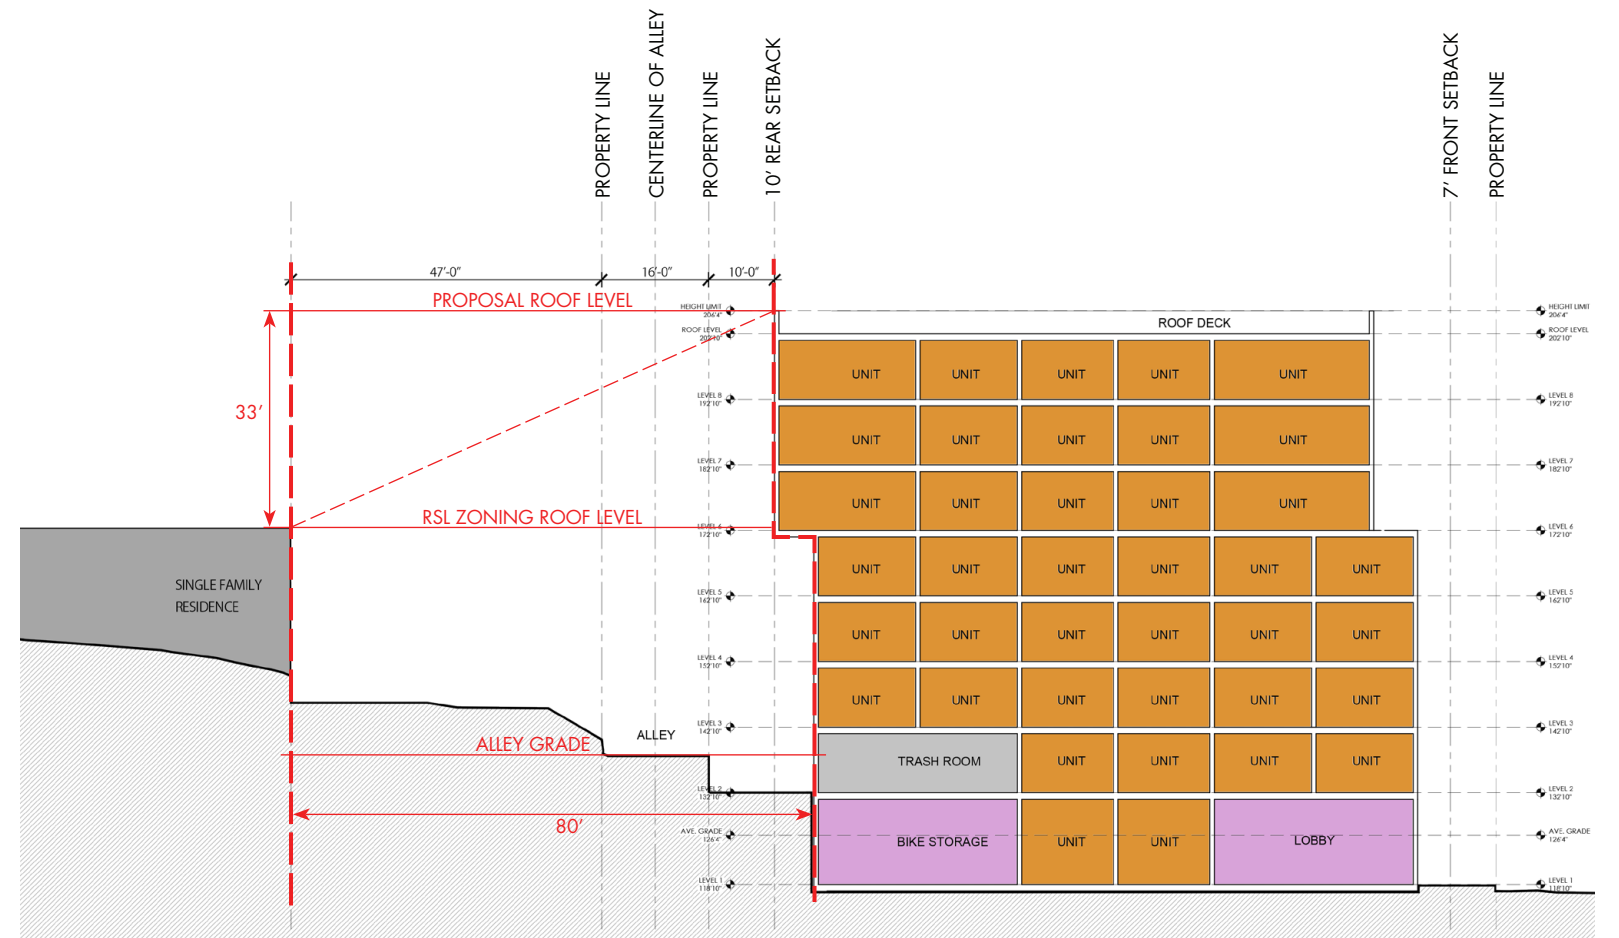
PROPERTY LINE
CENTERLINE OF ALLEY
PROPERTY LINE
10' REAR SETBACK
7' FRONT SETBACK
PROPERTY LINE

47'-0"
16'-0"
10'-0"

PROPOSAL ROOF LEVEL
HEIGHT LIMIT 206'4"
ROOF LEVEL 202'10"
ROOF DECK
HEIGHT LIMIT 206'4"
ROOF LEVEL 202'10"

33'

LEVEL 8 192'10"
LEVEL 7 182'10"
LEVEL 6 172'10"
LEVEL 5 162'10"
LEVEL 4 152'10"
LEVEL 3 142'10"
LEVEL 2 132'10"
AVE. GRADE 126'4"
LEVEL 1 118'10"

UNIT UNIT UNIT UNIT UNIT
UNIT UNIT UNIT UNIT UNIT
UNIT UNIT UNIT UNIT UNIT
RSL ZONING ROOF LEVEL
UNIT UNIT UNIT UNIT UNIT UNIT
UNIT UNIT UNIT UNIT UNIT UNIT
UNIT UNIT UNIT UNIT UNIT UNIT
TRASH ROOM UNIT UNIT UNIT UNIT
BIKE STORAGE UNIT UNIT LOBBY

SINGLE FAMILY RESIDENCE
ALLEY
ALLEY GRADE
80'

LEVEL 8 192'10"
LEVEL 7 182'10"
LEVEL 6 172'10"
LEVEL 5 162'10"
LEVEL 4 152'10"
LEVEL 3 142'10"
LEVEL 2 132'10"
AVE. GRADE 126'4"
LEVEL 1 118'10"